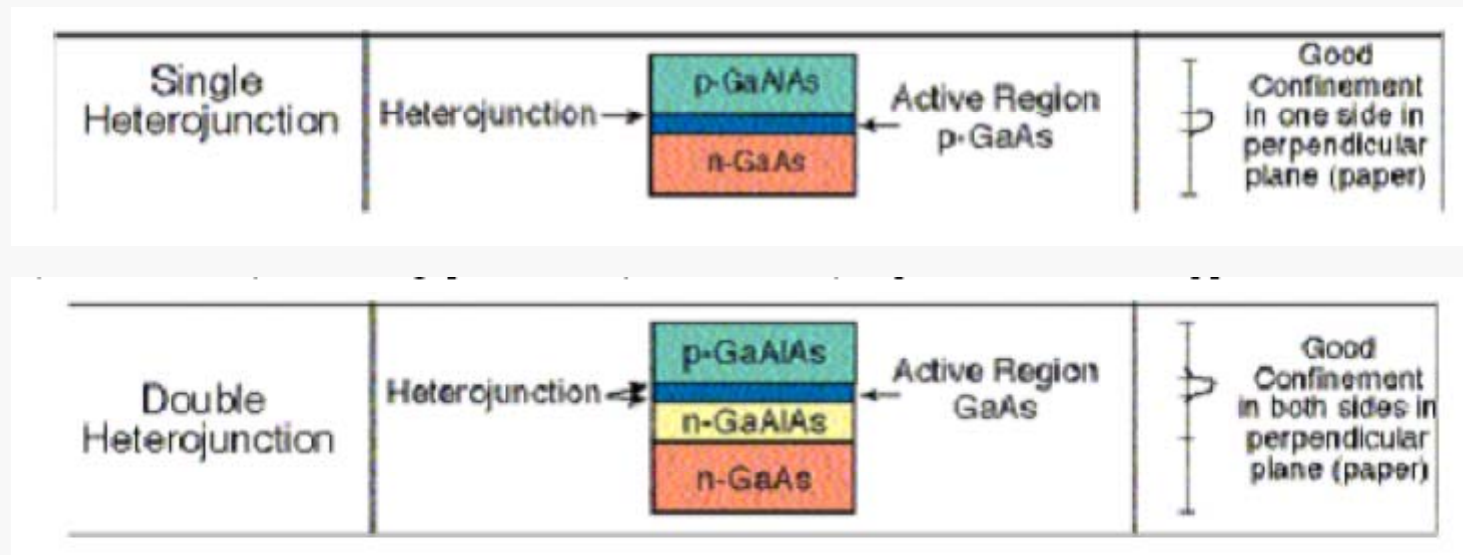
| Single Heterojunction | Heterojunction → p-GaAlAs n-GaAs ← Active Region p-GaAs | Good Confinement in one side in perpendicular plane (paper) |
|---|---|---|

| Double Heterojunction | Heterojunction → p-GaAlAs n-GaAlAs n-GaAs ← Active Region GaAs | Good Confinement in both sides in perpendicular plane (paper) |
|---|---|---|